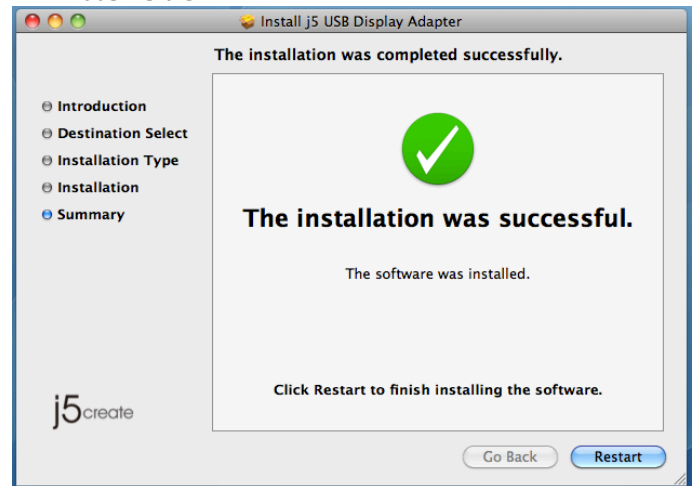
Install j5 USB Display Adapter

The installation was completed successfully.

Introduction
Destination Select
Installation Type
Installation
Summary

The installation was successful.

The software was installed.

Click Restart to finish installing the software.

j5create

Go Back
Restart